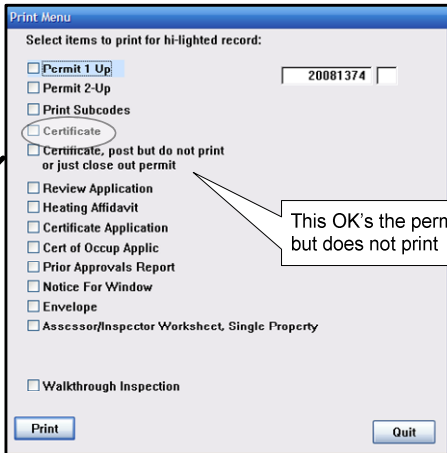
Print Menu

Select items to print for hi-lighted record:

Permit 1 Up

20081374

Permit 2-Up

Print Subcodes

Certificate

Certificate, post but do not print or just close out permit

Review Application

Heating Affidavit

Certificate Application

Cert of Occup Applic

Prior Approvals Report

Notice For Window

Envelope

Assessor/Inspector Worksheet, Single Property

Walkthrough Inspection

Print

Quit

This OK's the perm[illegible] but does not print